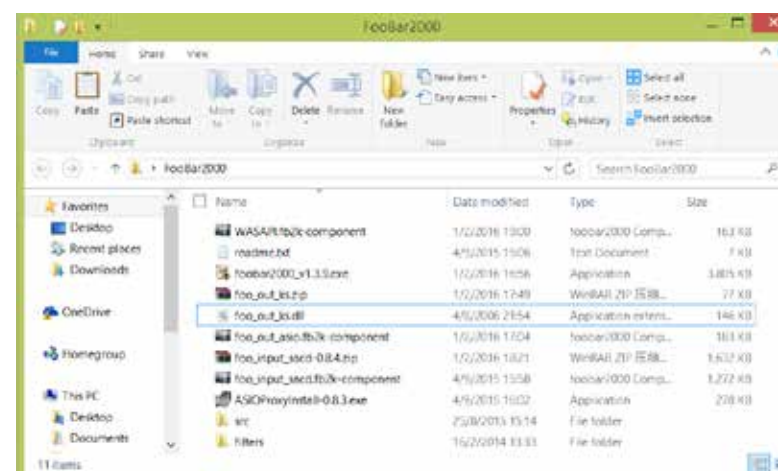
FooBar2000

File Home Share View

Copy Paste Cut Copy path Paste shortcut Clipboard

Move to Copy to Delete Rename Organize

New folder New item Easy access New

Properties Open Edit History Open

Select all Select none Invert selection Select

← → ↑ › foobar2000

Search foobar2000

Favorites
Desktop
Recent places
Downloads

OneDrive

Homegroup

This PC
Desktop
Documents

| Name | Date modified | Type | Size |
|---|---|---|---|
| WASAPI.fb2k-component | 1/2/2016 13:00 | foobar2000 Comp... | 163 KB |
| readme.txt | 4/9/2015 15:06 | Text Document | 7 KB |
| foobar2000_v1.3.9.exe | 1/2/2016 16:56 | Application | 3,805 KB |
| foo_out_ks.zip | 1/2/2016 17:49 | WinRAR ZIP 压缩... | 77 KB |
| foo_out_ks.dll | 4/5/2006 21:54 | Application extens... | 146 KB |
| foo_out_asio.fb2k-component | 1/2/2016 17:04 | foobar2000 Comp... | 163 KB |
| foo_input_sacd-0.8.4.zip | 1/2/2016 16:21 | WinRAR ZIP 压缩... | 1,632 KB |
| foo_input_sacd.fb2k-component | 4/9/2015 15:58 | foobar2000 Comp... | 1,272 KB |
| ASIOProxyInstall-0.8.3.exe | 4/9/2015 16:02 | Application | 278 KB |
| src | 25/8/2015 15:14 | File folder | |
| filters | 15/2/2014 13:33 | File folder | |

11 items